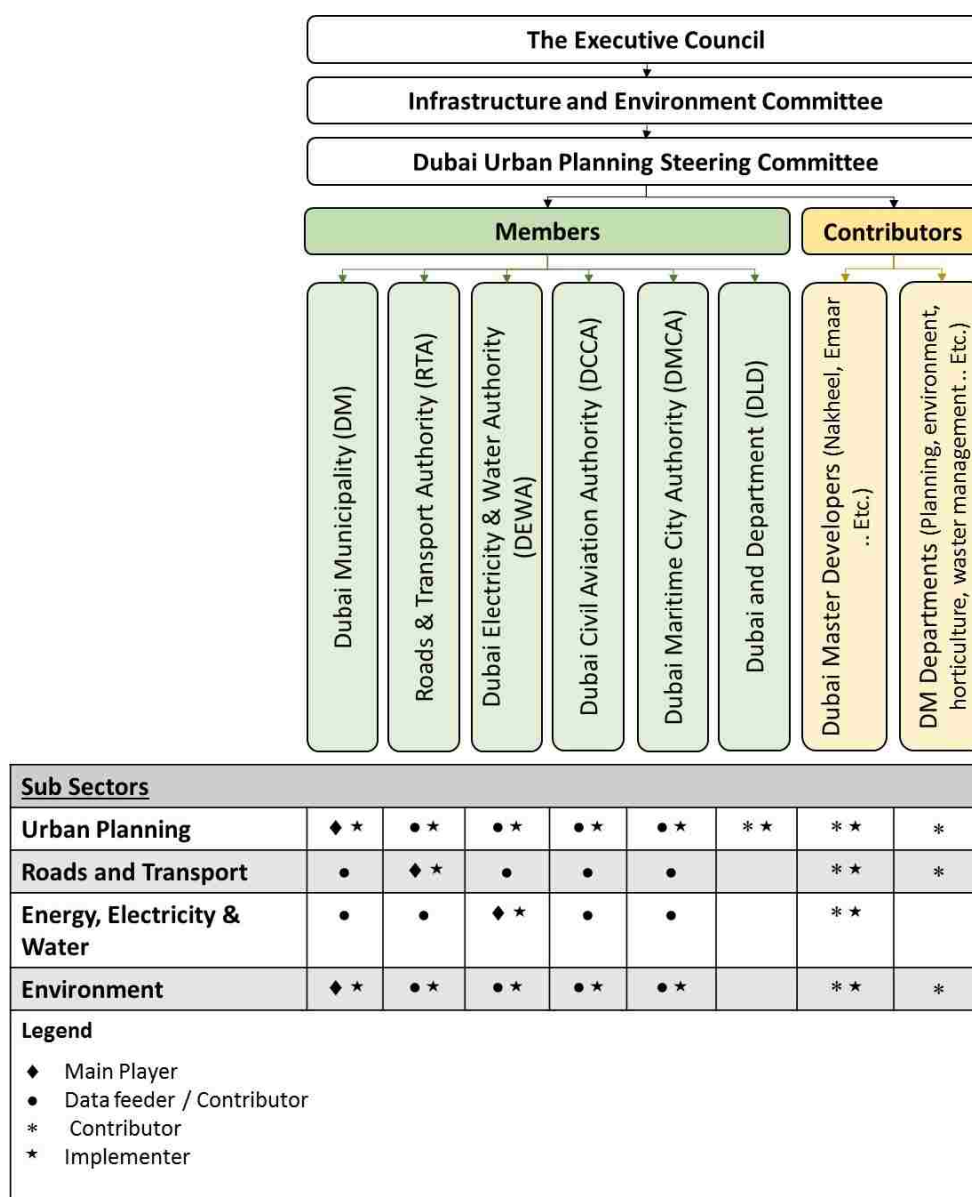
The Executive Council

Infrastructure and Environment Committee

Dubai Urban Planning Steering Committee

Members

Contributors

Dubai Municipality (DM)

Roads & Transport Authority (RTA)

Dubai Electricity & Water Authority (DEWA)

Dubai Civil Aviation Authority (DCCA)

Dubai Maritime City Authority (DMCA)

Dubai and Department (DLD)

Dubai Master Develoeprs (Nakheel, Emaar .. Etc.)

DM Departments (Planning, environment, horticulture, waster management .. Etc.)

| Sub Sectors | | | | | | | | |
|---|---|---|---|---|---|---|---|---|
| Urban Planning | ♦ ⋆ | • ⋆ | • ⋆ | • ⋆ | • ⋆ | ∗ ⋆ | ∗ ⋆ | ∗ |
| Roads and Transport | • | ♦ ⋆ | • | • | • | | ∗ ⋆ | ∗ |
| Energy, Electricity & Water | • | • | ♦ ⋆ | • | • | | ∗ ⋆ | |
| Environment | ♦ ⋆ | • ⋆ | • ⋆ | • ⋆ | • ⋆ | | ∗ ⋆ | ∗ |

Legend

♦ Main Player
• Data feeder / Contributor
∗ Contributor
⋆ Implementer